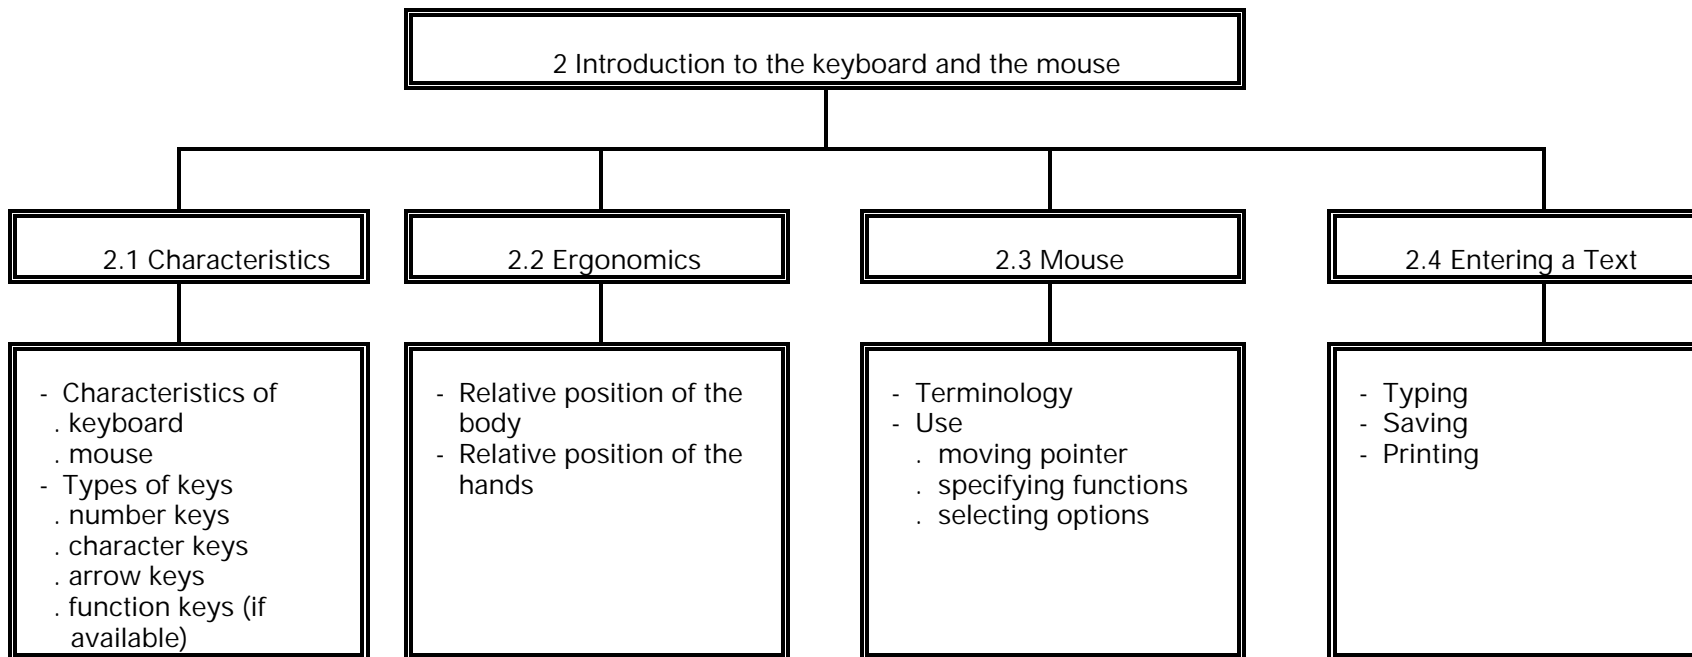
2 Introduction to the keyboard and the mouse

2.1 Characteristics

- Characteristics of
. keyboard
. mouse
- Types of keys
. number keys
. character keys
. arrow keys
. function keys (if available)

2.2 Ergonomics

- Relative position of the body
- Relative position of the hands

2.3 Mouse

- Terminology
- Use
. moving pointer
. specifying functions
. selecting options

2.4 Entering a Text

- Typing
- Saving
- Printing